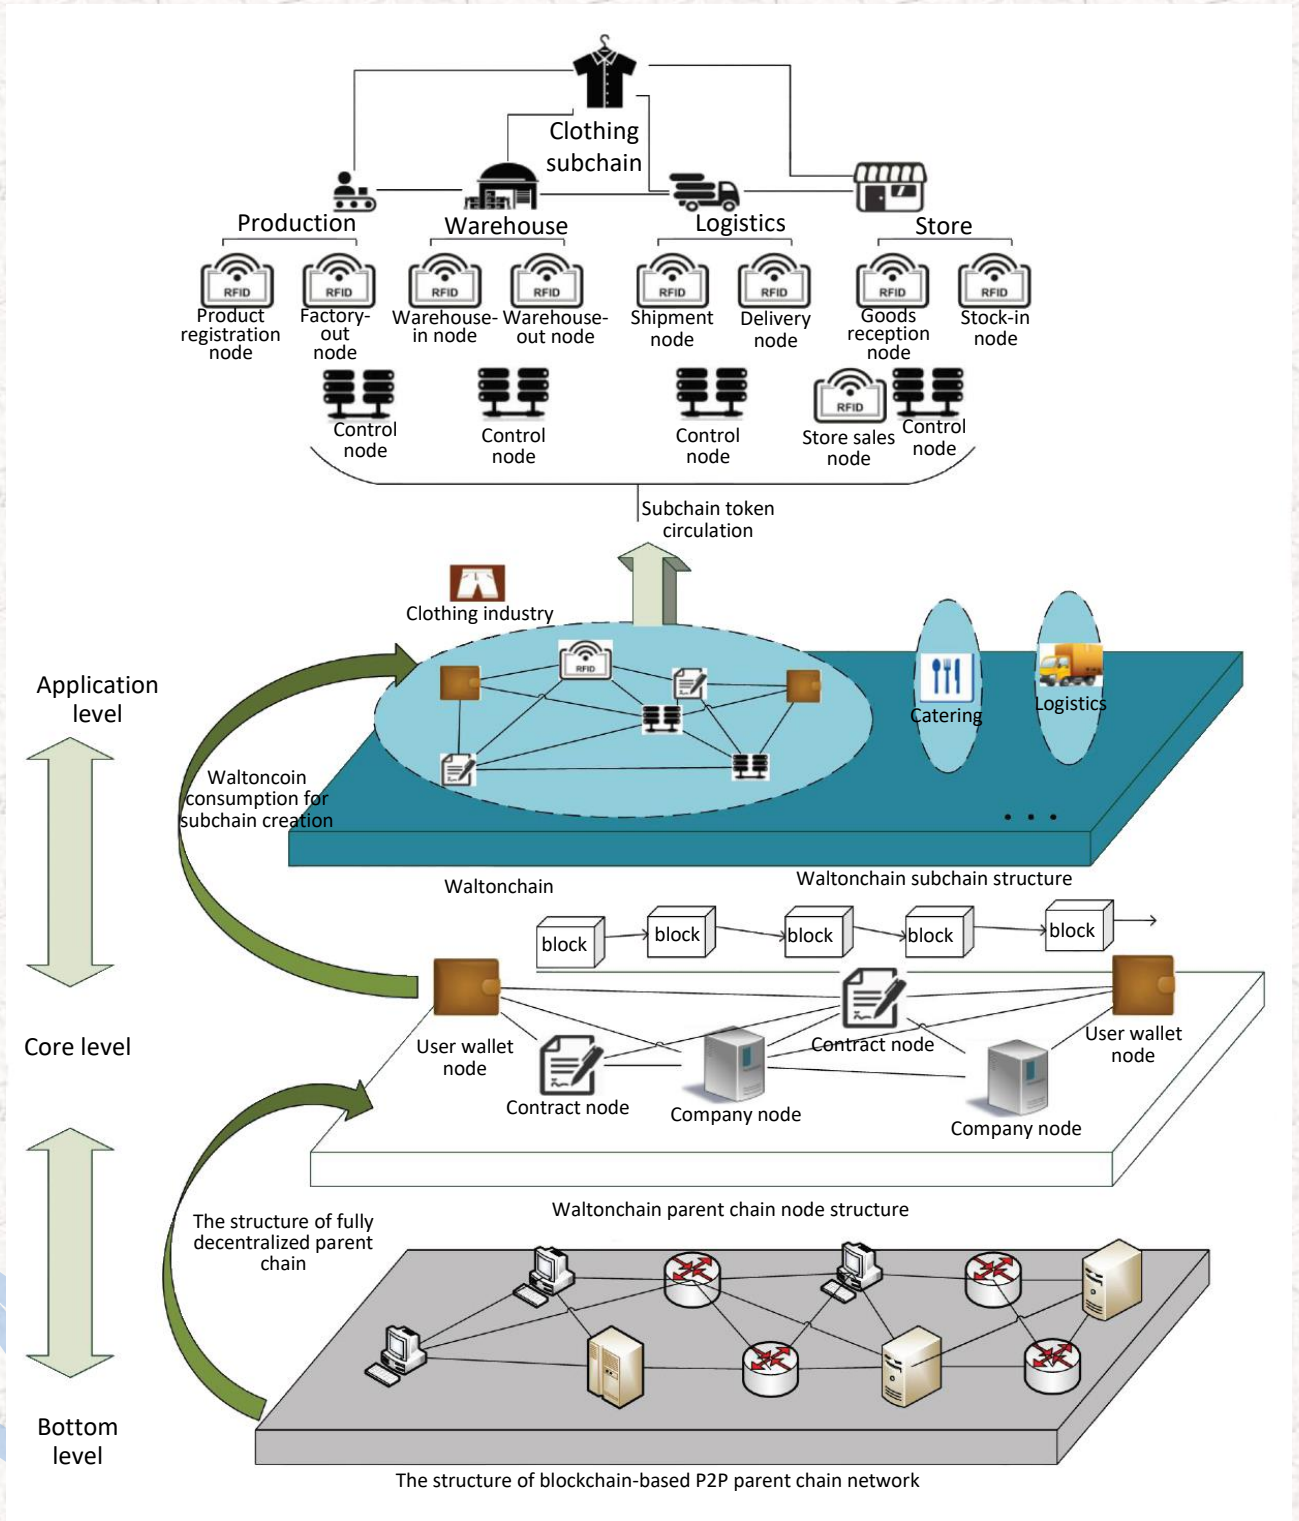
Clothing subchain

Production

Warehouse

Logistics

Store

RFID Product registration node

RFID Factory-out node

RFID Warehouse-in node

RFID Warehouse-out node

RFID Shipment node

RFID Delivery node

RFID Goods reception node

RFID Stock-in node

Control node

Control node

Control node

RFID Store sales node

Control node

Subchain token circulation

Clothing industry

RFID

Catering

Logistics

Application level

Waltoncoin consumption for subchain creation

Waltonchain

Waltonchain subchain structure

block

block

block

block

block

Core level

User wallet node

Contract node

Company node

Contract node

User wallet node

Company node

Waltonchain parent chain node structure

The structure of fully decentralized parent chain

Bottom level

The structure of blockchain-based P2P parent chain network